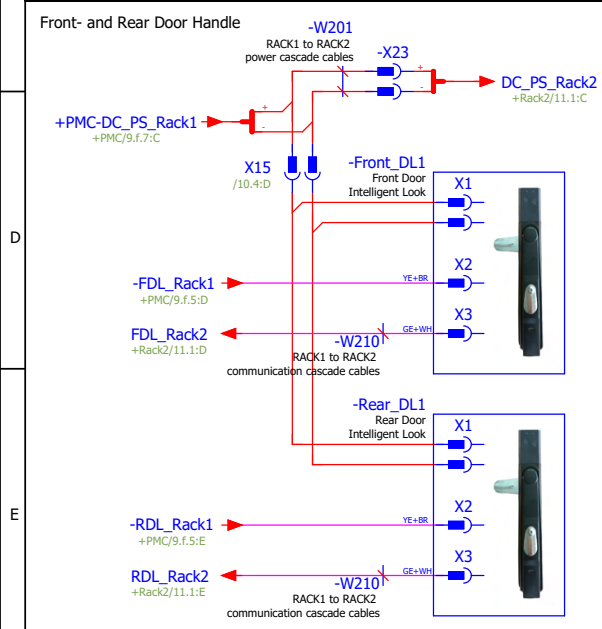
Front- and Rear Door Handle

-W201
RACK1 to RACK2
power cascade cables

-X23

+PMC-DC_PS_Rack1
+PMC/9.f.7:C

DC_PS_Rack2
+Rack2/11.1:C

X15
/10.4:D

-Front_DL1
Front Door
Intelligent Look

X1

D

-FDL_Rack1
+PMC/9.f.5:D

X2
YE+BR

FDL_Rack2
+Rack2/11.1:D

-W210
RACK1 to RACK2
communication cascade cables

X3
GE+WH

-Rear_DL1
Rear Door
Intelligent Look

X1

E

-RDL_Rack1
+PMC/9.f.5:E

X2
YE+BR

RDL_Rack2
+Rack2/11.1:E

-W210
RACK1 to RACK2
communication cascade cables

X3
GE+WH